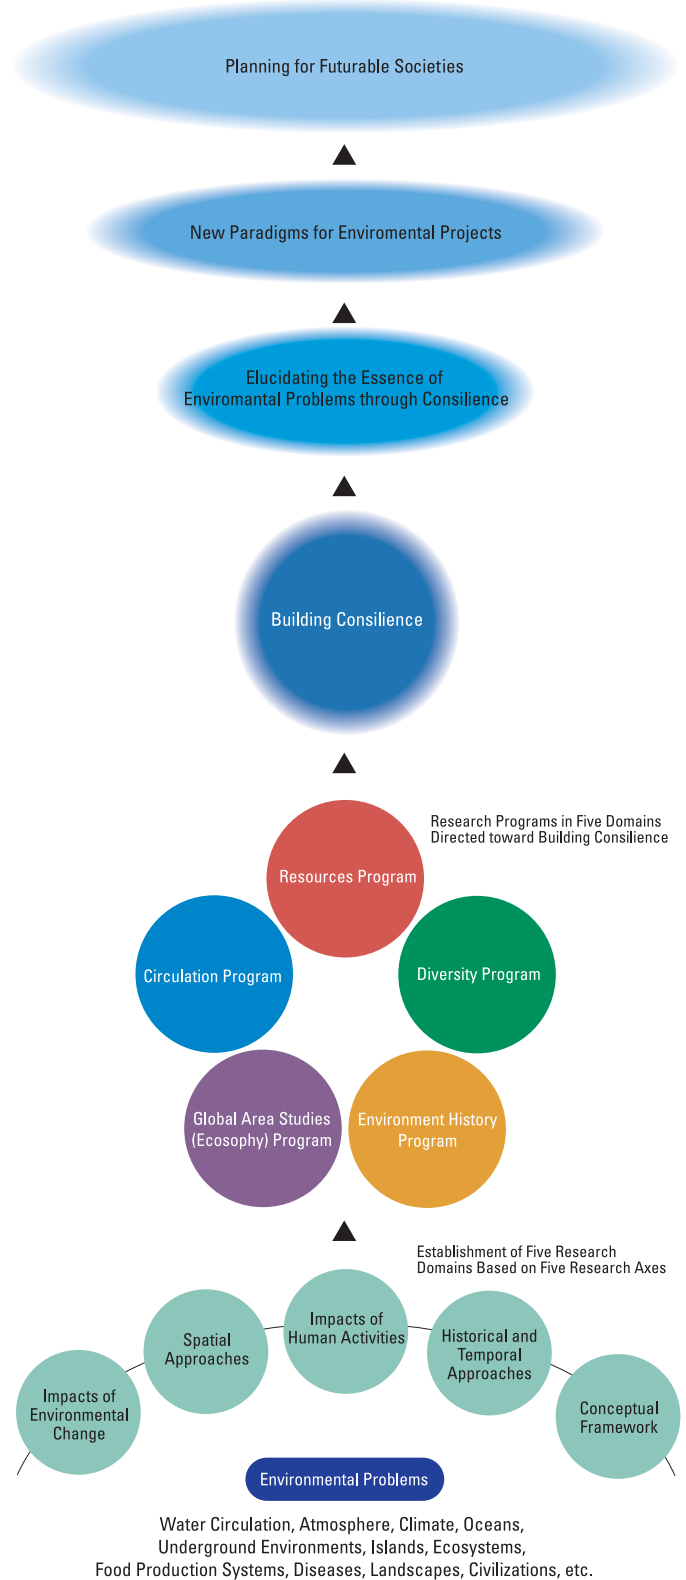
Planning for Futurable Societies

New Paradigms for Enviromental Projects

Elucidating the Essence of Enviromantal Problems through Consilience

Building Consilience

Research Programs in Five Domains Directed toward Building Consilience

Resources Program

Circulation Program

Diversity Program

Global Area Studies (Ecosophy) Program

Environment History Program

Establishment of Five Research Domains Based on Five Research Axes

Impacts of Environmental Change

Spatial Approaches

Impacts of Human Activities

Historical and Temporal Approaches

Conceptual Framework

Environmental Problems

Water Circulation, Atmosphere, Climate, Oceans, Underground Environments, Islands, Ecosystems, Food Production Systems, Diseases, Landscapes, Civilizations, etc.